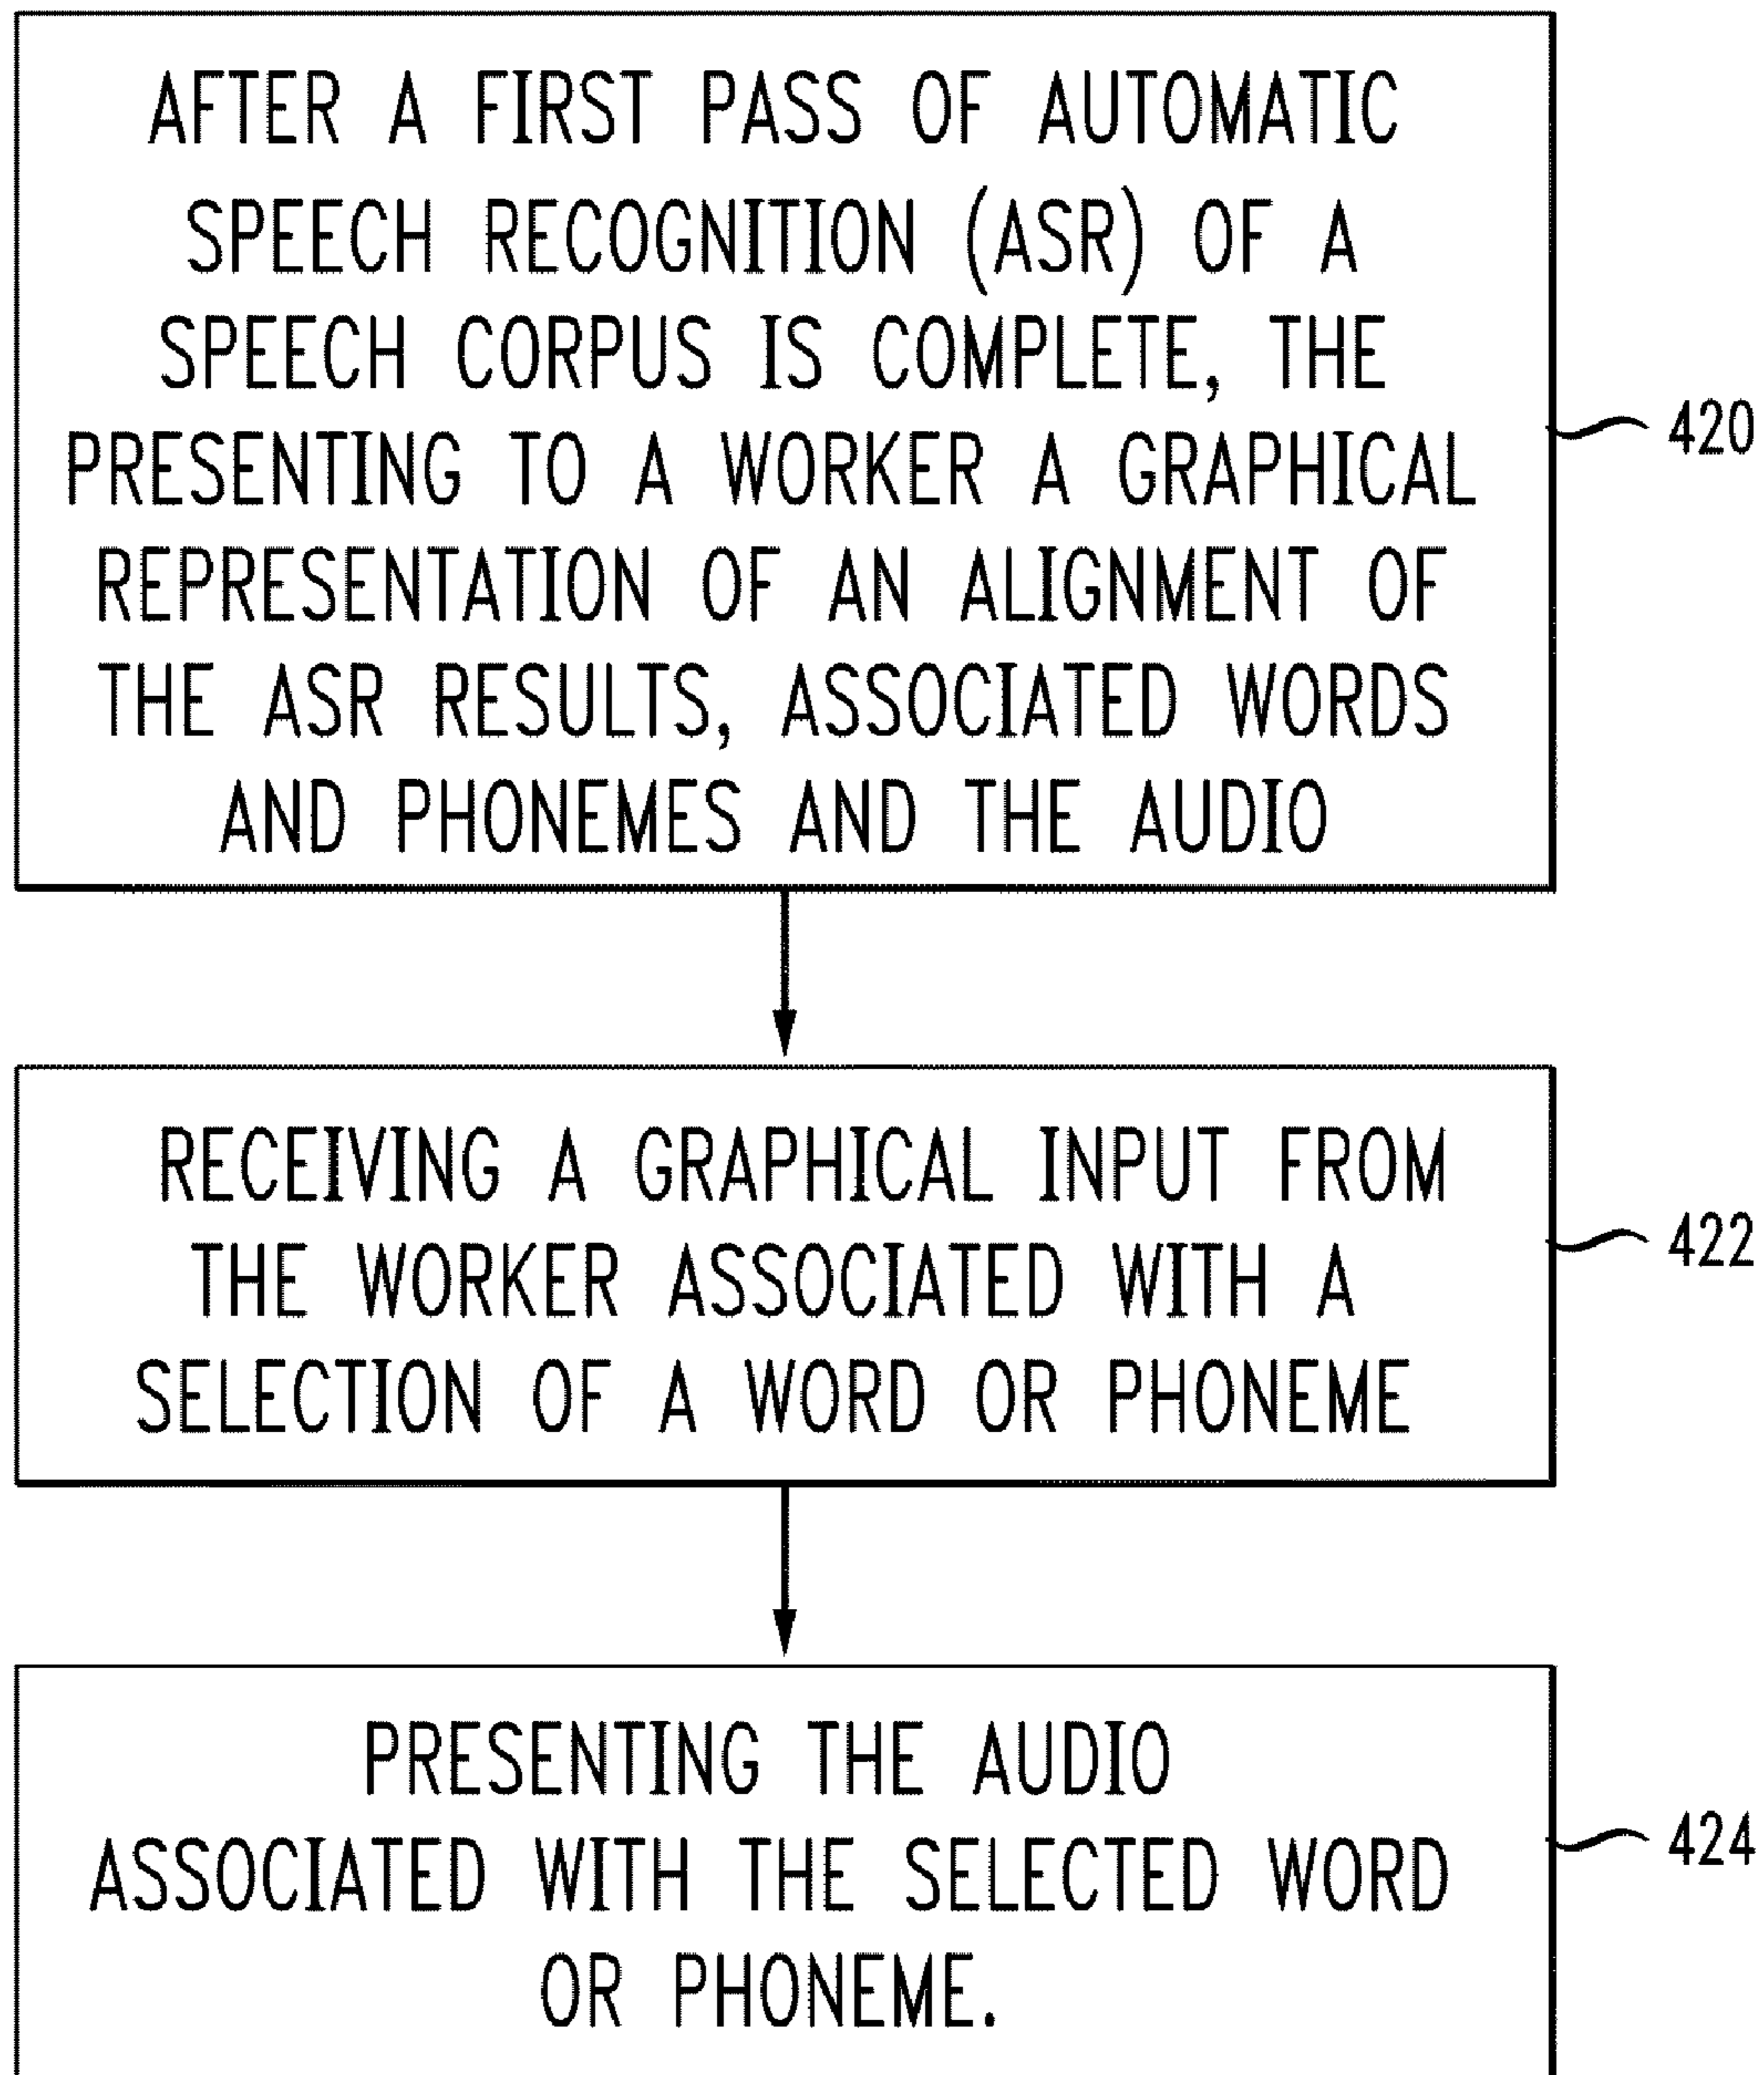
AFTER A FIRST PASS OF AUTOMATIC SPEECH RECOGNITION (ASR) OF A SPEECH CORPUS IS COMPLETE, THE PRESENTING TO A WORKER A GRAPHICAL REPRESENTATION OF AN ALIGNMENT OF THE ASR RESULTS, ASSOCIATED WORDS AND PHONEMES AND THE AUDIO

420

RECEIVING A GRAPHICAL INPUT FROM THE WORKER ASSOCIATED WITH A SELECTION OF A WORD OR PHONEME

422

PRESENTING THE AUDIO ASSOCIATED WITH THE SELECTED WORD OR PHONEME.

424